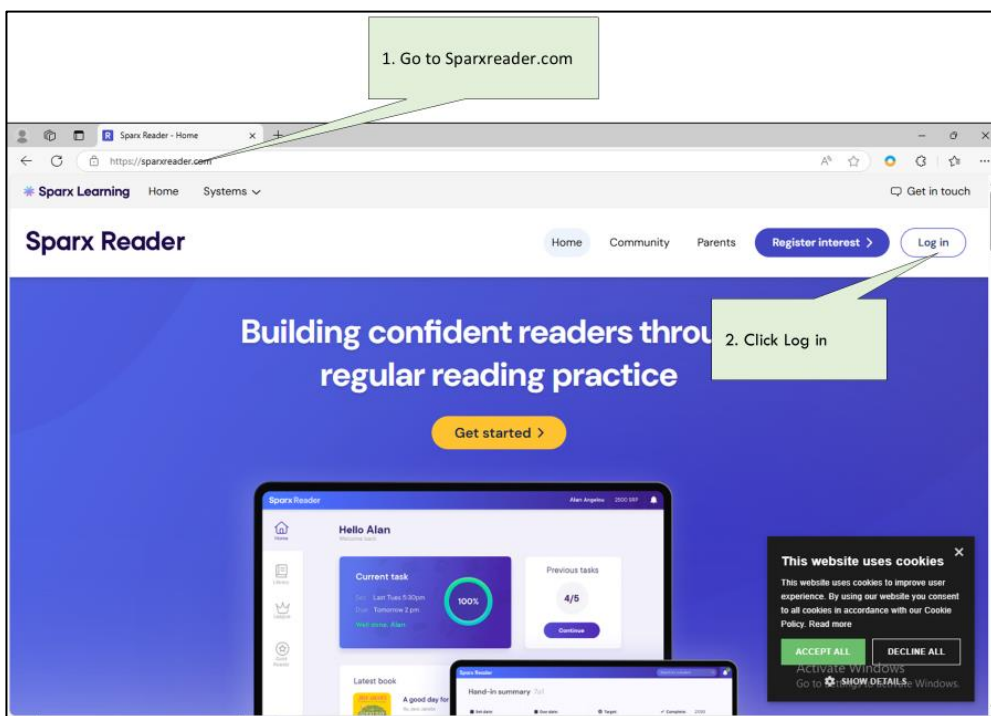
1. Go to Sparxreader.com

Sparx Reader - Home

https://sparxreader.com

Sparx Learning Home Systems

Get in touch

Sparx Reader

Home Community Parents Register interest > Log in

2. Click Log in

Building confident readers throu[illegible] regular reading practice

Get started >

Sparx Reader

Alan Angelou 2500 SRP

Home

Hello Alan

Welcome back

Library

League

Gold Reader

Current task

Set: Last Tues 5:30pm

Due: Tomorrow 2 pm

Well done, Alan

100%

Previous tasks

4/5

Continue

Latest book

A good day for

Sparx Reader

Hand-in summary 7a1

This website uses cookies

This website uses cookies to improve user experience. By using our website you consent to all cookies in accordance with our Cookie Policy. Read more

ACCEPT ALL

DECLINE ALL

SHOW DETAILS

Activate Windows

Go to Settings to activate Windows.